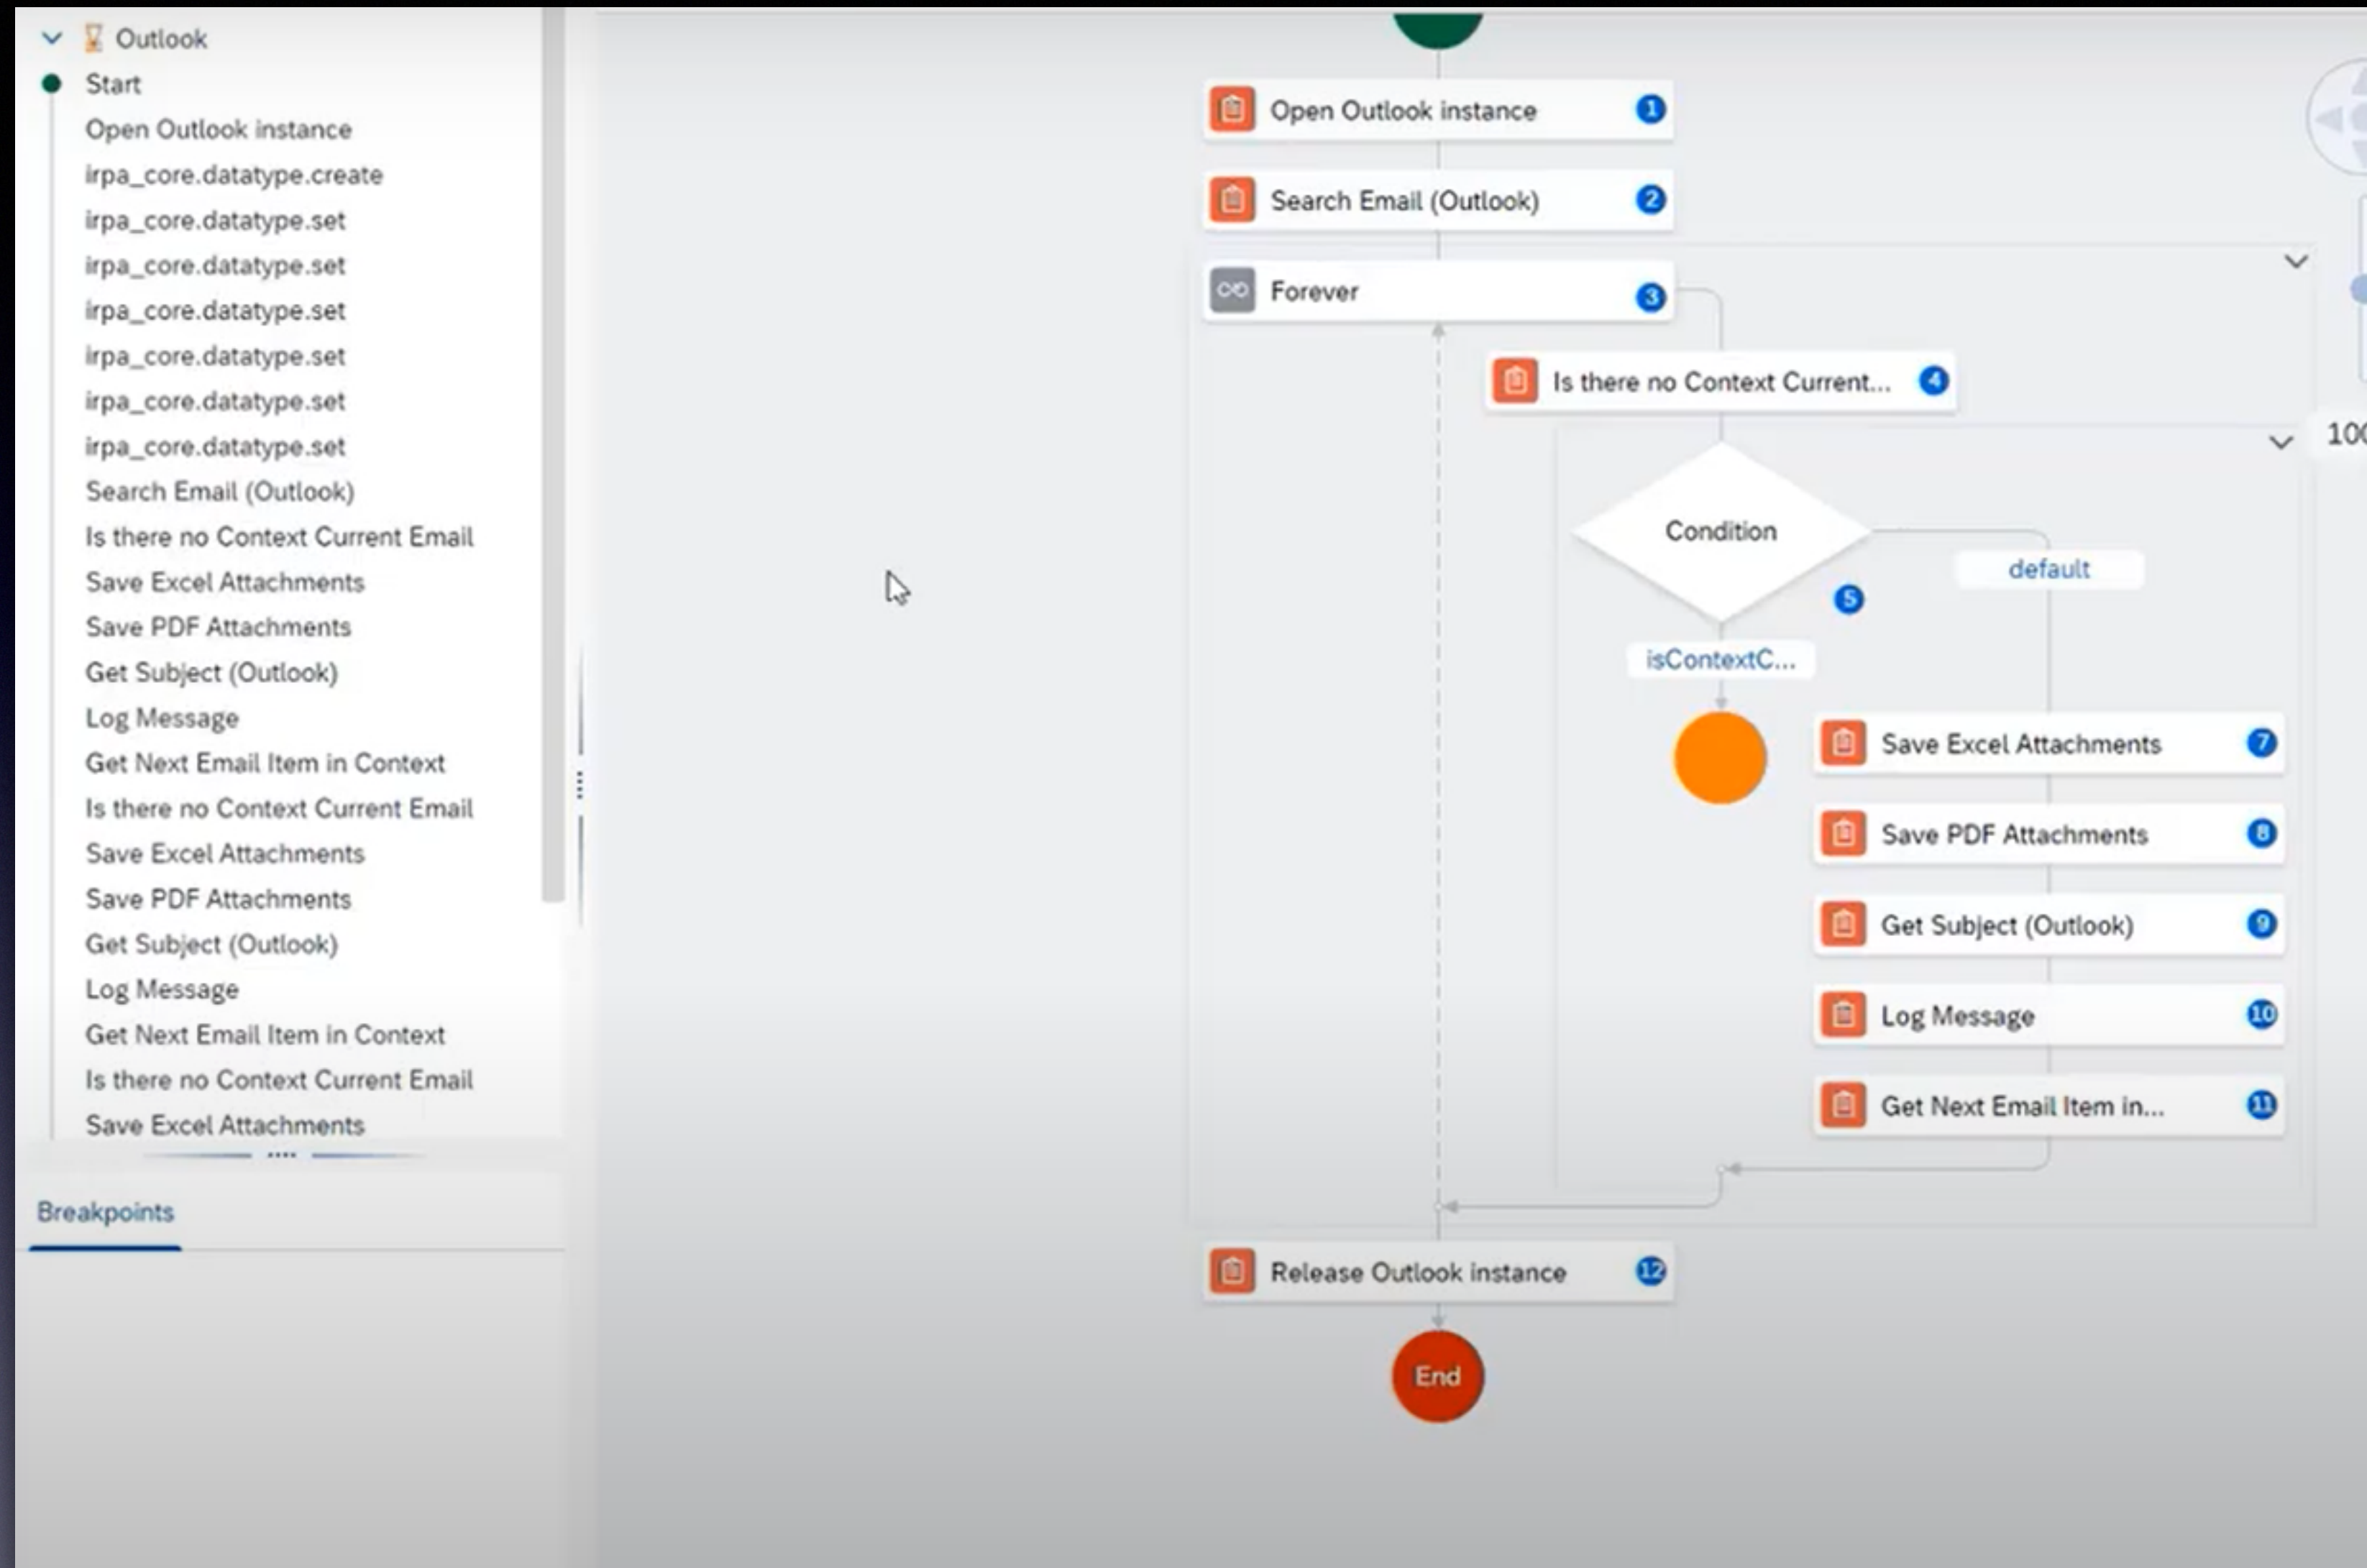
Outlook
Start
Open Outlook instance
irpa_core.datatype.create
irpa_core.datatype.set
irpa_core.datatype.set
irpa_core.datatype.set
irpa_core.datatype.set
irpa_core.datatype.set
irpa_core.datatype.set
Search Email (Outlook)
Is there no Context Current Email
Save Excel Attachments
Save PDF Attachments
Get Subject (Outlook)
Log Message
Get Next Email Item in Context
Is there no Context Current Email
Save Excel Attachments
Save PDF Attachments
Get Subject (Outlook)
Log Message
Get Next Email Item in Context
Is there no Context Current Email
Save Excel Attachments

Breakpoints

Open Outlook instance 1
Search Email (Outlook) 2
Forever 3
Is there no Context Current... 4
Condition
5
default
isContextC...
Save Excel Attachments 7
Save PDF Attachments 8
Get Subject (Outlook) 9
Log Message 10
Get Next Email Item in... 11
Release Outlook instance 12
End
10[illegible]